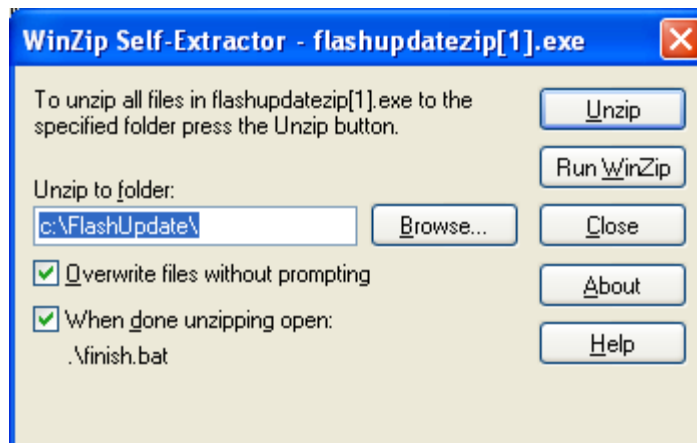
WinZip Self-Extractor - flashupdatezip[1].exe

To unzip all files in flashupdatezip[1].exe to the specified folder press the Unzip button.

Unzip to folder:

c:\FlashUpdate\

Browse...

Overwrite files without prompting

When done unzipping open:

.\finish.bat

Unzip

Run WinZip

Close

About

Help